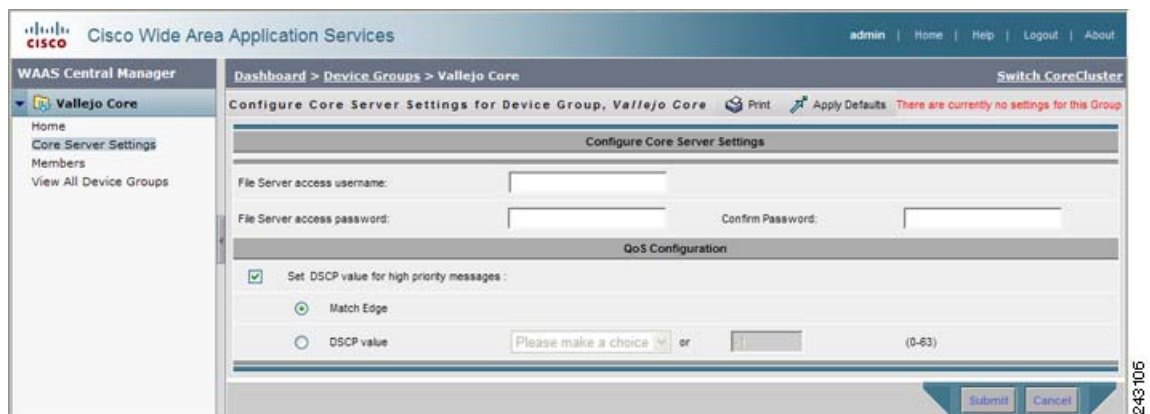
cisco Cisco Wide Area Application Services

admin | Home | Help | Logout | About

WAAS Central Manager

Vallejo Core

Home
Core Server Settings
Members
View All Device Groups

Dashboard > Device Groups > Vallejo Core

Switch CoreCluster

Configure Core Server Settings for Device Group, *Vallejo Core*

Print

Apply Defaults

There are currently no settings for this Group

Configure Core Server Settings

File Server access username:

File Server access password:

Confirm Password:

QoS Configuration

Set DSCP value for high priority messages :

Match Edge

DSCP value

Please make a choice

or

(0-63)

Submit

Cancel

243106